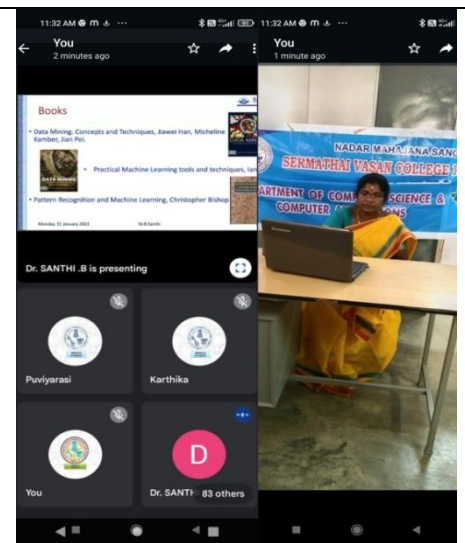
11:32 AM

You
2 minutes ago

Books

• Data Mining, Concepts and Techniques, Jiawei Han, Micheline Kamber, Jian Pei.

• Practical Machine Learning tools and techniques, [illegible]

• Pattern Recognition and Machine Learning, Christopher Bishop

Monday, 31 January 2022

Dr.B.Santhi

Dr. SANTHI .B is presenting

Puviyarasi

Karthika

You

D

Dr. SANTH 83 others

11:32 AM

You
1 minute ago

NADAR MAHAJANA SANG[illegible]
SERMATHAI VASAN COLLEGE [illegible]
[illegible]ARTMENT OF COM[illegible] SCIENCE &
COMPUTER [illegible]ONS